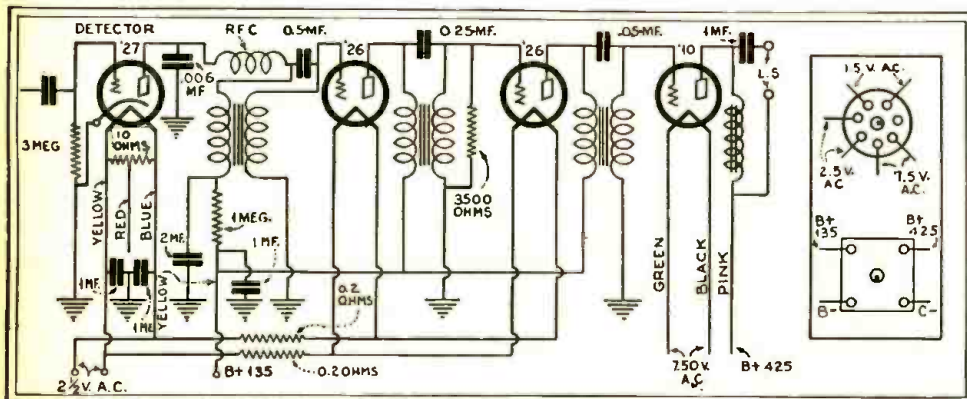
DETECTOR
'27
RFC
0.5MF.
'26
0.25MF.
'26
.05MF.
'10
1MF.
L.S
.006 MF
3MEG
10 OHMS
YELLOW
RED
BLUE
1MEG.
2MF.
1MF.
1MF.
1MF.
YELLOW
3500 OHMS
0.2 OHMS
0.2 OHMS
GREEN
BLACK
PINK
$2\frac{1}{2}$V. A.C.
B+135
7.50 V. A.C.
B+425
1.5 V. A.C.
2.5 V. AC
7.5 V. A.C.
B+ 135
B+ 425
B-
C-